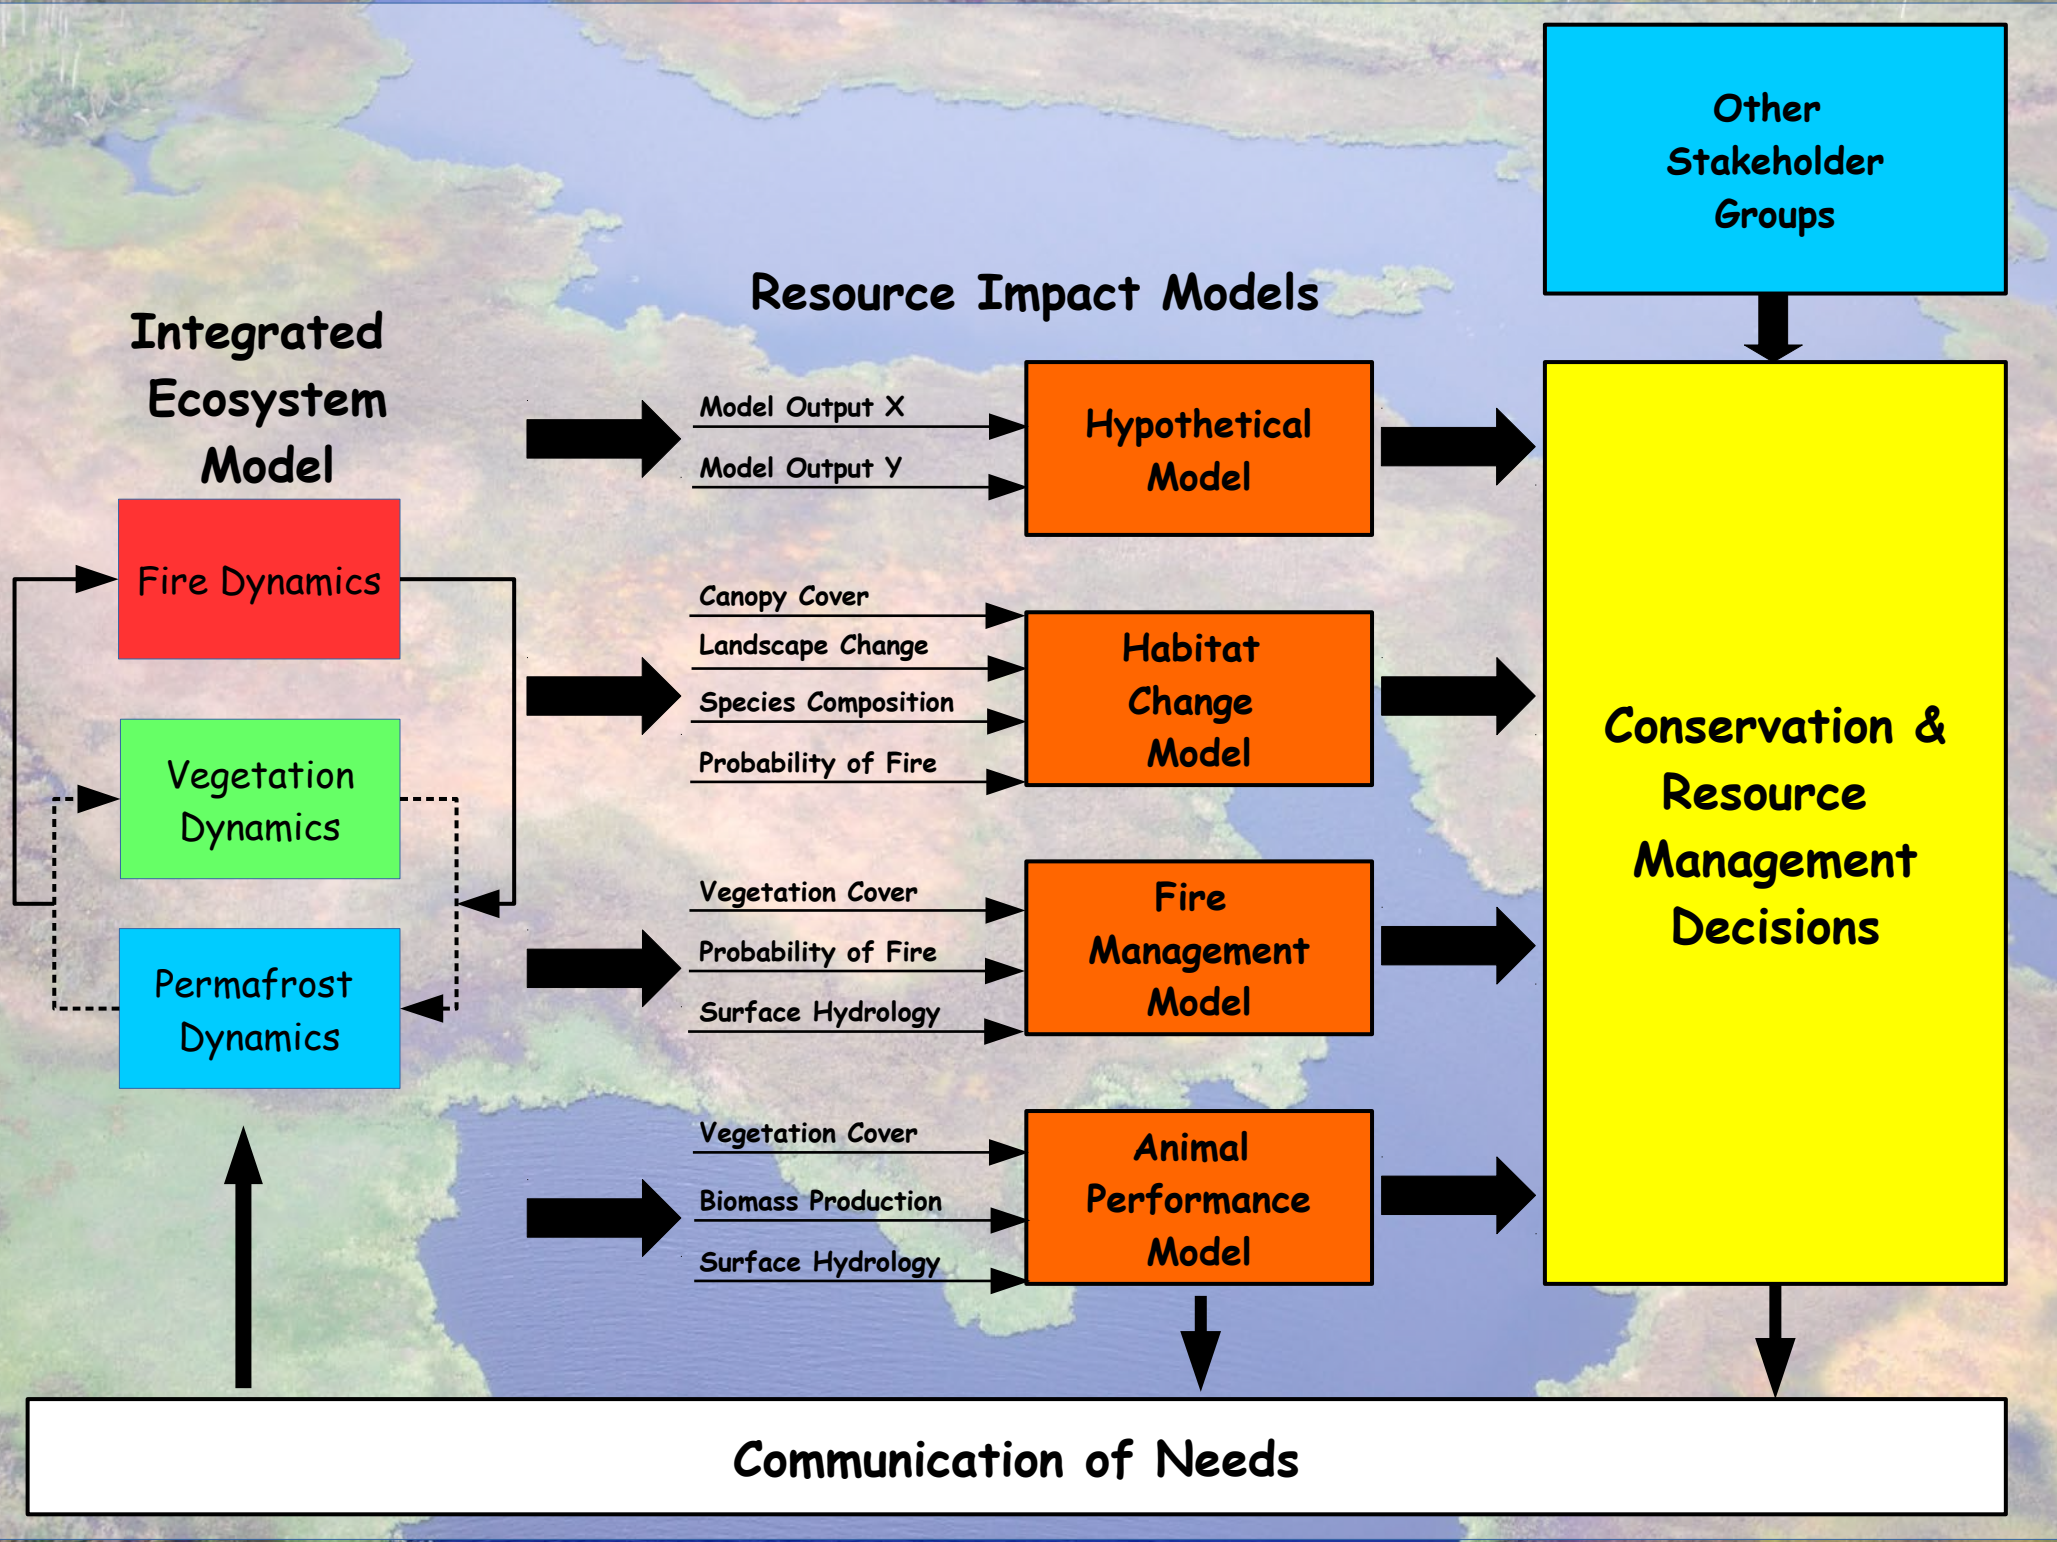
Other Stakeholder Groups

Resource Impact Models

Integrated Ecosystem Model

Fire Dynamics

Vegetation Dynamics

Permafrost Dynamics

Model Output X
Model Output Y

Hypothetical Model

Canopy Cover
Landscape Change
Species Composition
Probability of Fire

Habitat Change Model

Vegetation Cover
Probability of Fire
Surface Hydrology

Fire Management Model

Vegetation Cover
Biomass Production
Surface Hydrology

Animal Performance Model

Conservation & Resource Management Decisions

Communication of Needs